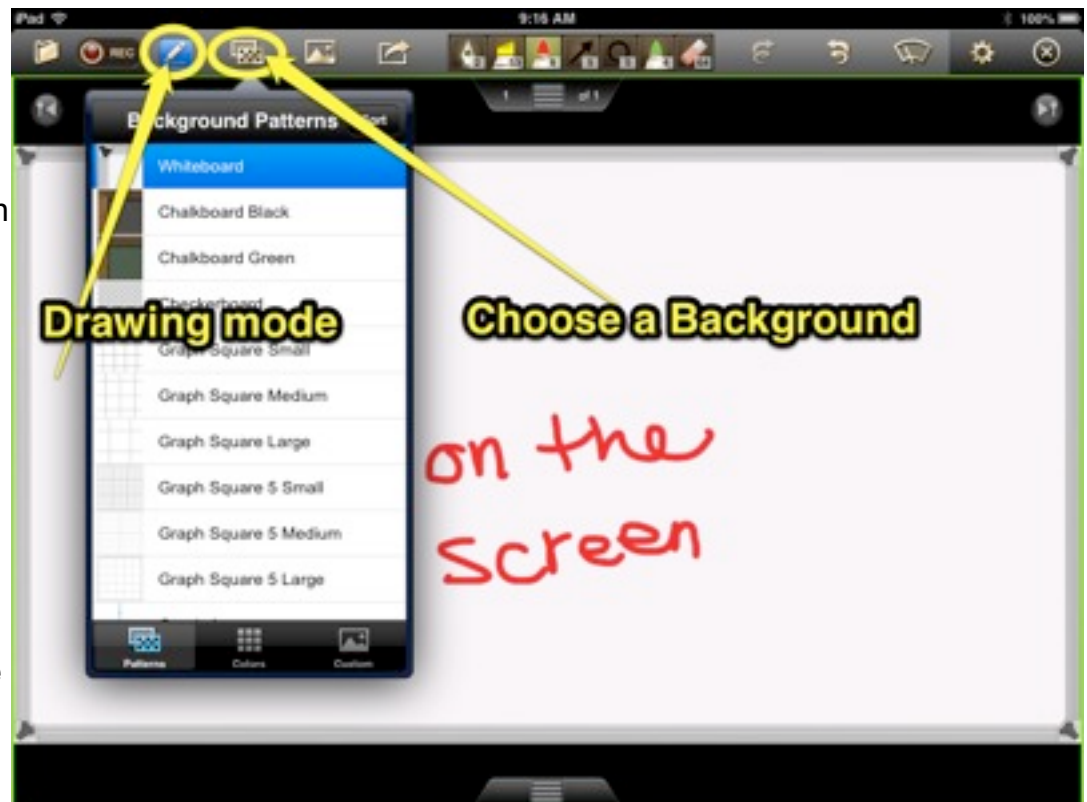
iPad
9:16 AM
100%

REC

1 of 1

Background Patterns
Whiteboard
Chalkboard Black
Chalkboard Green
Checkerboard
Graph Square Small
Graph Square Medium
Graph Square Large
Graph Square 5 Small
Graph Square 5 Medium
Graph Square 5 Large
Patterns
Colors
Custom

Drawing mode

Choose a Background

on the Screen